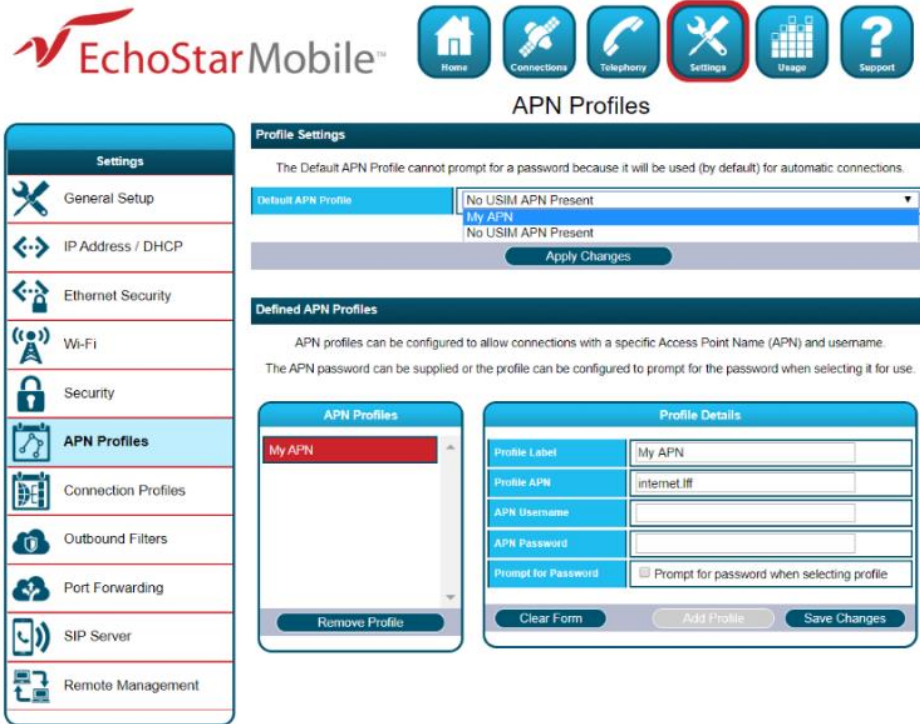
EchoStarMobile™

Home
Connections
Telephony
Settings
Usage
Support

APN Profiles

Settings
General Setup
IP Address / DHCP
Ethernet Security
Wi-Fi
Security
APN Profiles
Connection Profiles
Outbound Filters
Port Forwarding
SIP Server
Remote Management

Profile Settings

The Default APN Profile cannot prompt for a password because it will be used (by default) for automatic connections.

Default APN Profile | No USIM APN Present
My APN
No USIM APN Present

Apply Changes

Defined APN Profiles

APN profiles can be configured to allow connections with a specific Access Point Name (APN) and username.

The APN password can be supplied or the profile can be configured to prompt for the password when selecting it for use.

APN Profiles

My APN

Remove Profile

Profile Details

| Profile Label | My APN |
|---|---|
| Profile APN | internet.lff |
| APN Username | |
| APN Password | |
| Prompt for Password | Prompt for password when selecting profile |

Clear Form
Add Profile
Save Changes